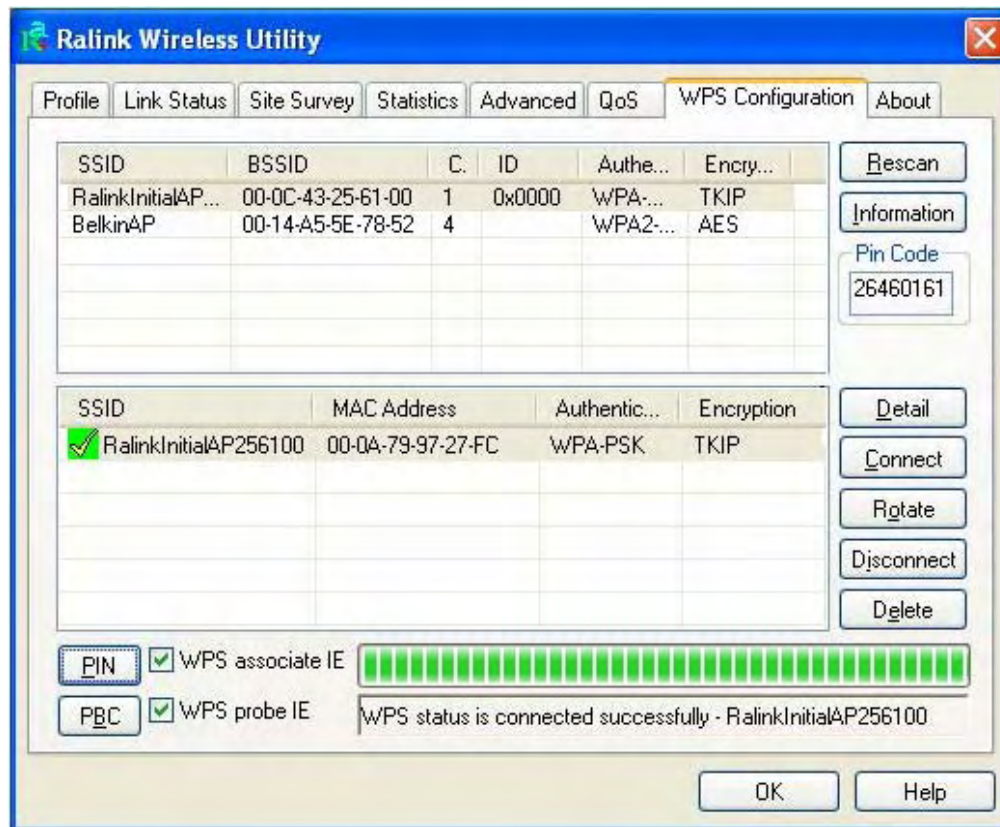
Ralink Wireless Utility

Profile | Link Status | Site Survey | Statistics | Advanced | QoS | WPS Configuration | About

| SSID | BSSID | C. | ID | Authe... | Encry... |
|---|---|---|---|---|---|
| RalinkInitialAP... | 00-0C-43-25-61-00 | 1 | 0x0000 | WPA-... | TKIP |
| BelkinAP | 00-14-A5-5E-78-52 | 4 | | WPA2-... | AES |

Rescan
Information
Pin Code
26460161

| SSID | MAC Address | Authentic... | Encryption |
|---|---|---|---|
| RalinkInitialAP256100 | 00-0A-79-97-27-FC | WPA-PSK | TKIP |

Detail
Connect
Rotate
Disconnect
Delete

PIN
WPS associate IE
PBC
WPS probe IE
WPS status is connected successfully - RalinkInitialAP256100

OK
Help